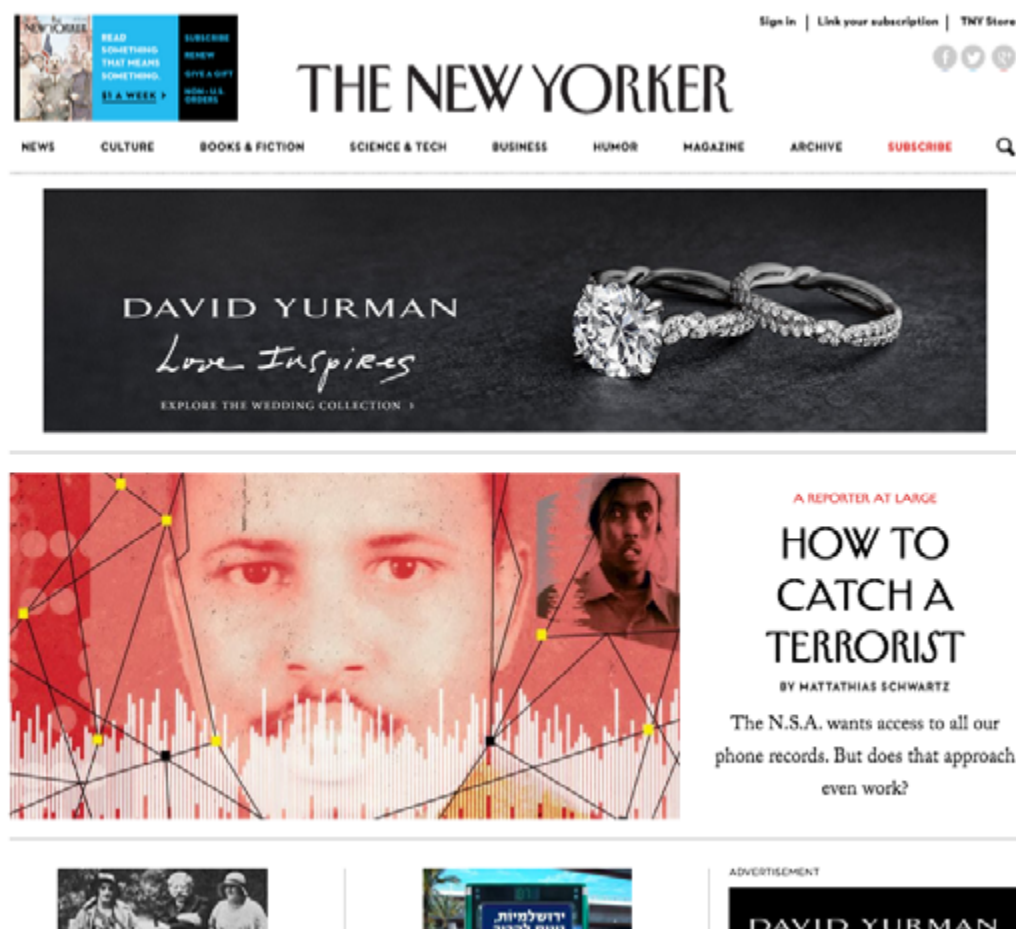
NEW YORKER

READ SOMETHING THAT MEANS SOMETHING.
$1 A WEEK >

SUBSCRIBE
RENEW
GIVE A GIFT
NON-U.S. ORDERS

Sign in | Link your subscription | TNY Store

THE NEW YORKER

NEWS CULTURE BOOKS & FICTION SCIENCE & TECH BUSINESS HUMOR MAGAZINE ARCHIVE SUBSCRIBE

DAVID YURMAN
Love Inspires
EXPLORE THE WEDDING COLLECTION >

A REPORTER AT LARGE
HOW TO CATCH A TERRORIST
BY MATTATHIAS SCHWARTZ
The N.S.A. wants access to all our phone records. But does that approach even work?

ירושלמיות
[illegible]

ADVERTISEMENT
DAVID YURMAN